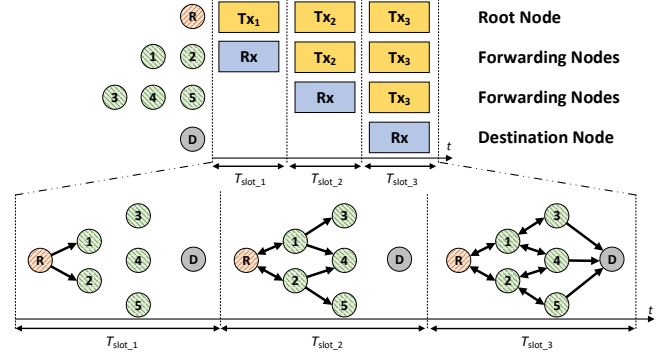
R
$Tx_1$
$Tx_2$
$Tx_3$
Root Node

1 2
Rx
$Tx_2$
$Tx_3$
Forwarding Nodes

3 4 5
Rx
$Tx_3$
Forwarding Nodes

D
Rx
Destination Node

$t$

$T_{slot\_1}$
$T_{slot\_2}$
$T_{slot\_3}$

R 1 2 3 4 5 D

R 1 2 3 4 5 D

R 1 2 3 4 5 D

$t$

$T_{slot\_1}$
$T_{slot\_2}$
$T_{slot\_3}$